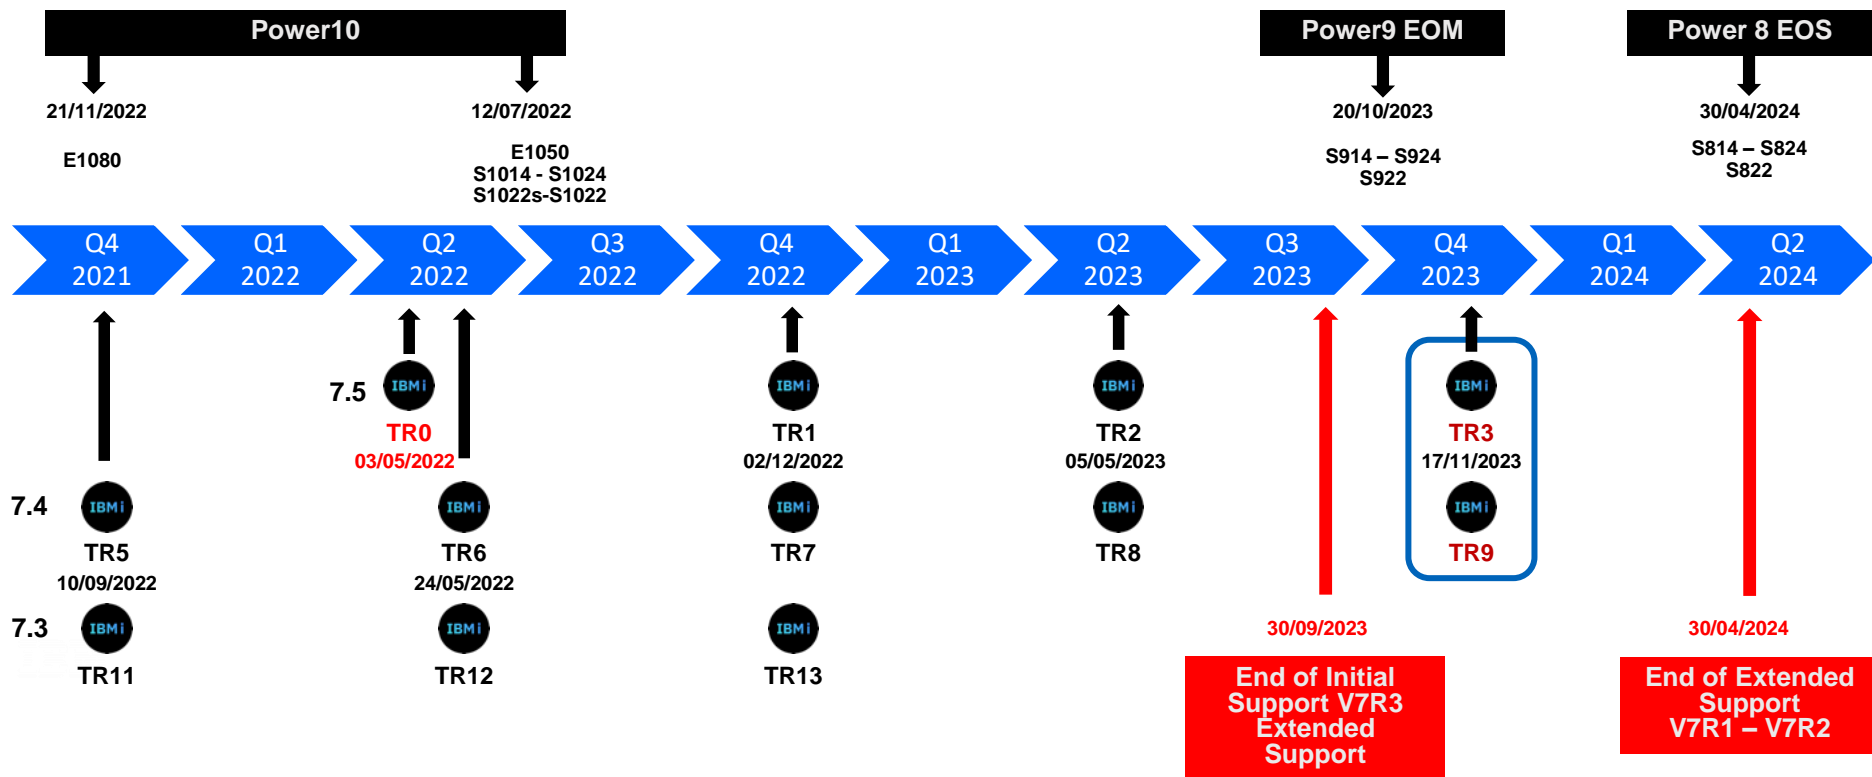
Power10

21/11/2022

E1080

12/07/2022

E1050
S1014 - S1024
S1022s-S1022

Power9 EOM

20/10/2023

S914 – S924
S922

Power 8 EOS

30/04/2024

S814 – S824
S822

Q4 2021 | Q1 2022 | Q2 2022 | Q3 2022 | Q4 2022 | Q1 2023 | Q2 2023 | Q3 2023 | Q4 2023 | Q1 2024 | Q2 2024

7.5 IBM i
TR0
03/05/2022

IBM i
TR1
02/12/2022

IBM i
TR2
05/05/2023

IBM i
TR3
17/11/2023

7.4 IBM i
TR5
10/09/2022

IBM i
TR6
24/05/2022

IBM i
TR7

IBM i
TR8

IBM i
TR9

7.3 IBM i
TR11

IBM i
TR12

IBM i
TR13

30/09/2023

End of Initial Support V7R3 Extended Support

30/04/2024

End of Extended Support V7R1 – V7R2